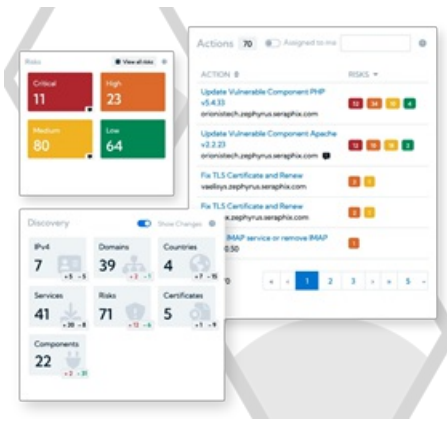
Risks

View all risks

Critical
11

High
23

Medium
80

Low
64

Actions 70 Assigned to me

ACTION

RISKS

Update Vulnerable Component PHP v5.4.33
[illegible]

Update Vulnerable Component Apache v2.2.23
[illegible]

Fix TLS Certificate and Renew
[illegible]

Fix TLS Certificate and Renew
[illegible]

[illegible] IMAP service or remove IMAP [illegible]

1 2 3 5

Discovery

Show Changes

IPv4
7

Domains
39

Countries
4

Services
41

Risks
71

Certificates
5

Components
22